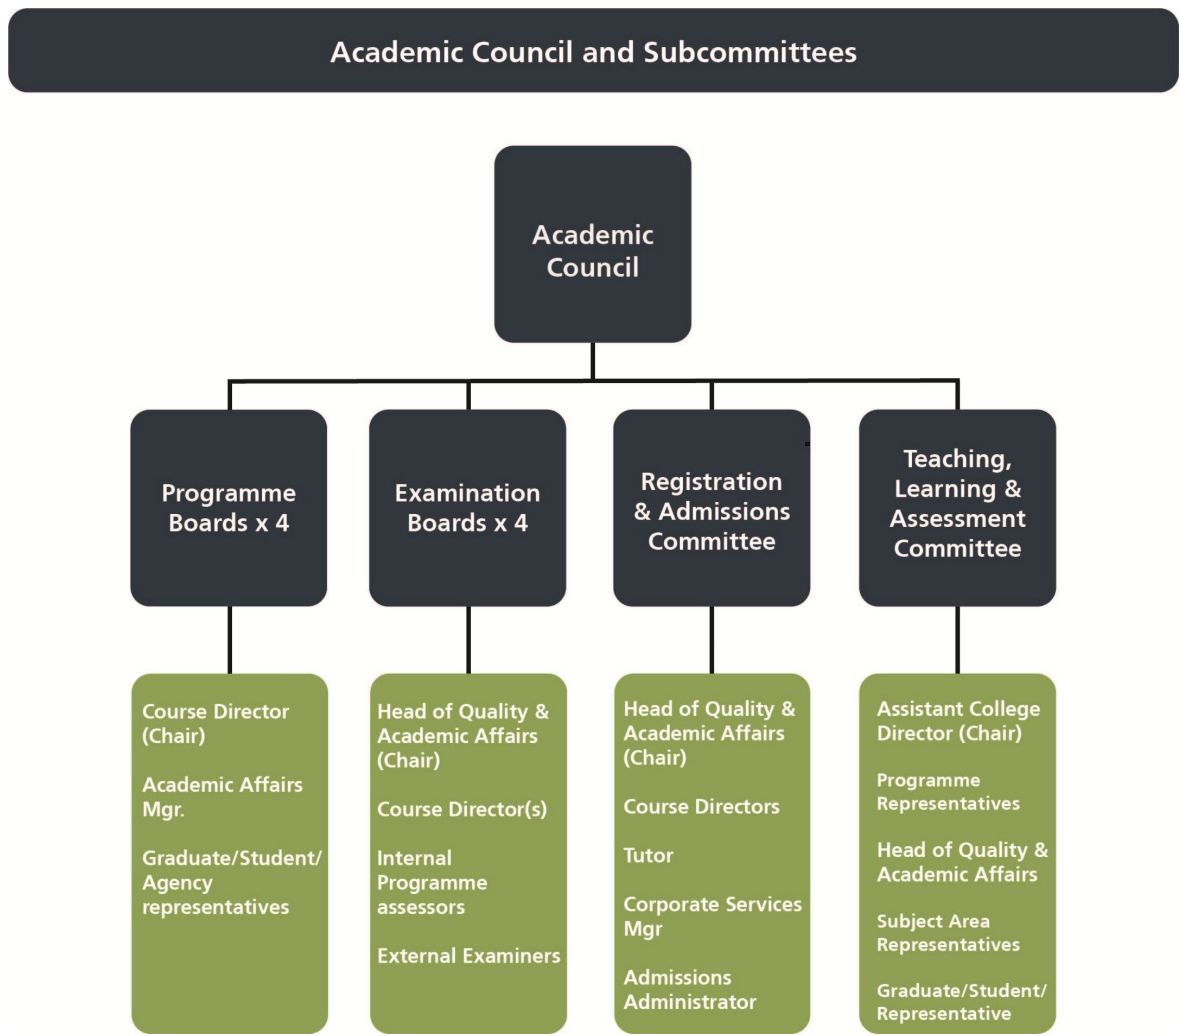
Academic Council and Subcommittees

Academic Council

Programme Boards x 4

Examination Boards x 4

Registration & Admissions Committee

Teaching, Learning & Assessment Committee

Course Director (Chair)

Academic Affairs Mgr.

Graduate/Student/ Agency representatives

Head of Quality & Academic Affairs (Chair)

Course Director(s)

Internal Programme assessors

External Examiners

Head of Quality & Academic Affairs (Chair)

Course Directors

Tutor

Corporate Services Mgr

Admissions Administrator

Assistant College Director (Chair)

Programme Representatives

Head of Quality & Academic Affairs

Subject Area Representatives

Graduate/Student/ Representative